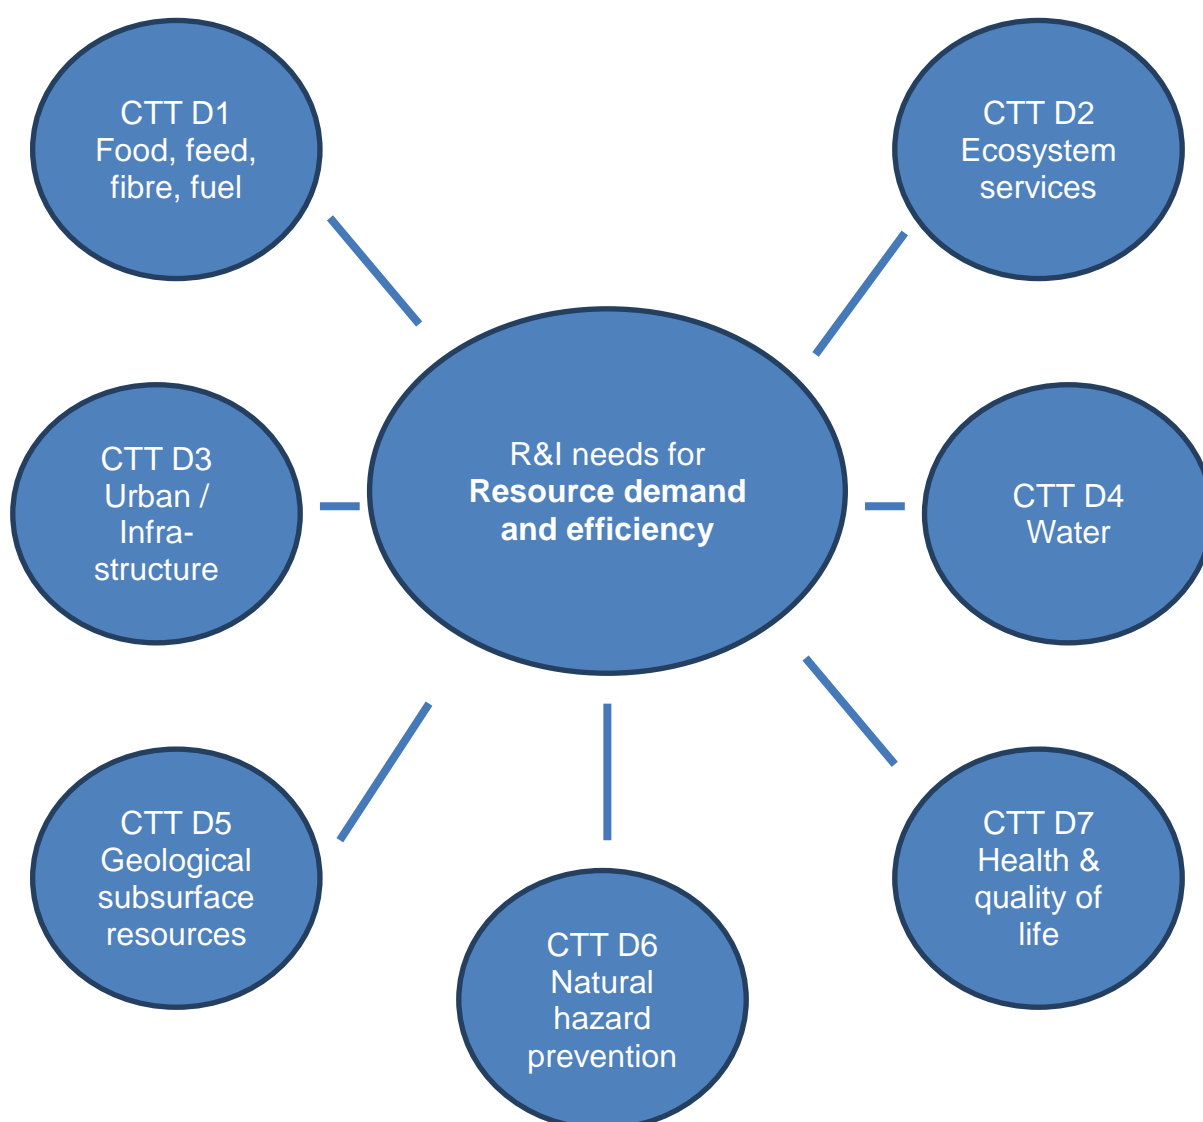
CTT D1
Food, feed, fibre, fuel

CTT D2
Ecosystem services

CTT D3
Urban / Infra-structure

R&I needs for
**Resource demand and efficiency**

CTT D4
Water

CTT D5
Geological subsurface resources

CTT D6
Natural hazard prevention

CTT D7
Health & quality of life